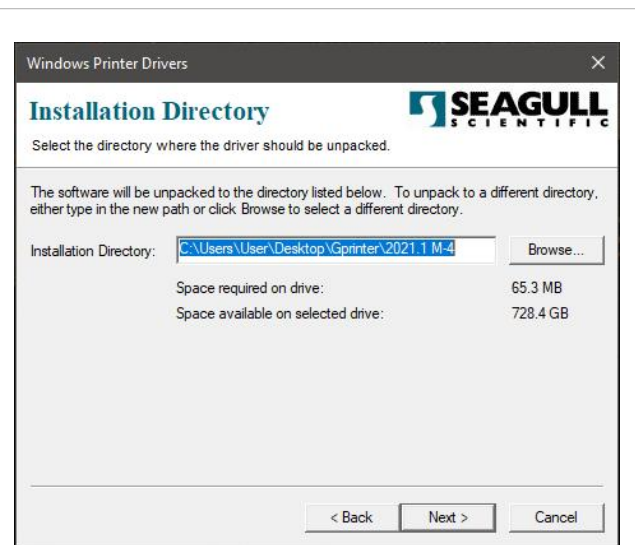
Windows Printer Drivers

Installation Directory

SEAGULL SCIENTIFIC

Select the directory where the driver should be unpacked.

The software will be unpacked to the directory listed below. To unpack to a different directory, either type in the new path or click Browse to select a different directory.

Installation Directory: C:\Users\User\Desktop\Gprinter\2021.1 M-4 Browse...

Space required on drive: 65.3 MB
Space available on selected drive: 728.4 GB

< Back Next > Cancel